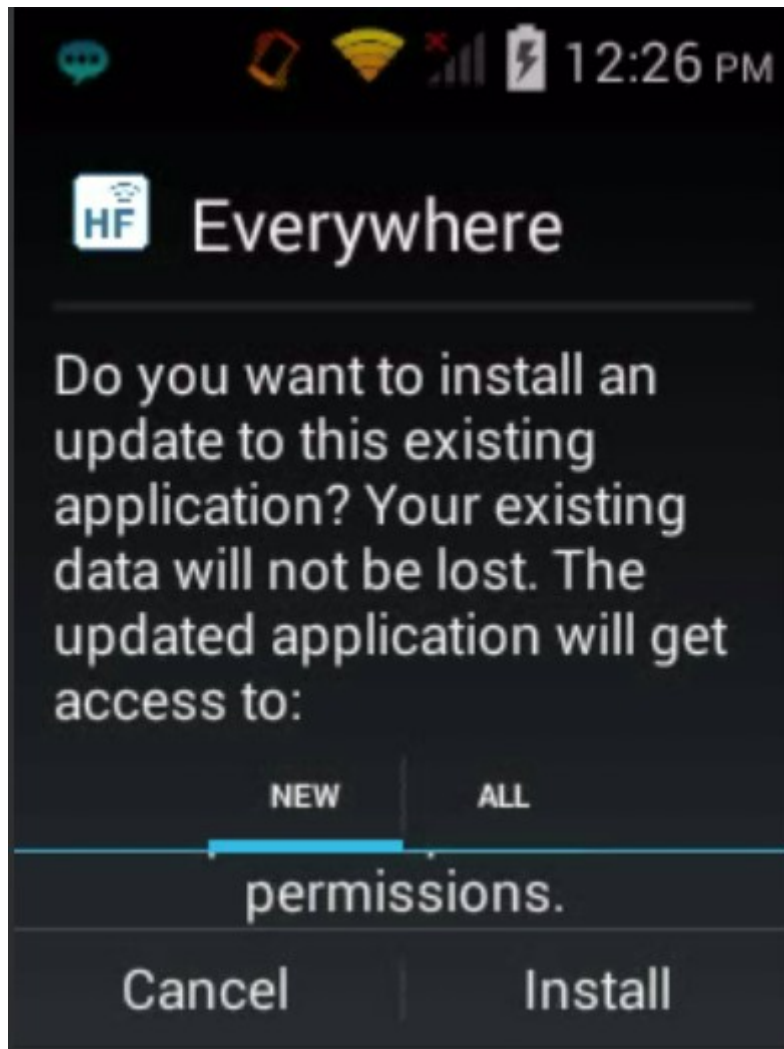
12:26 PM

HF Everywhere

Do you want to install an update to this existing application? Your existing data will not be lost. The updated application will get access to:

NEW ALL

permissions.

Cancel Install